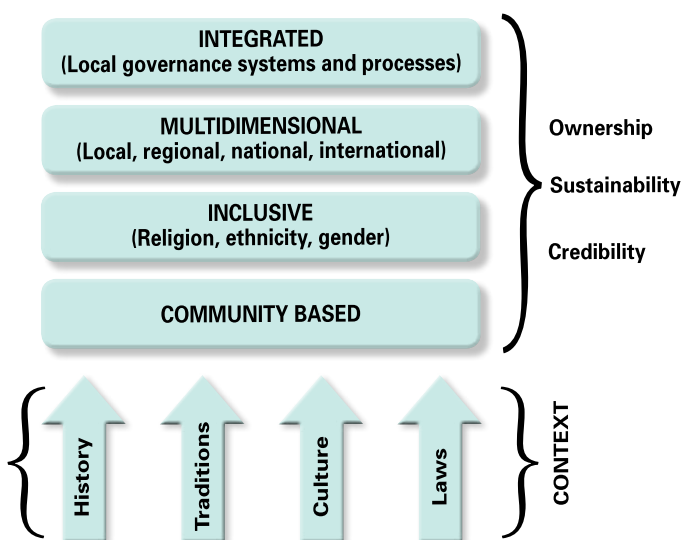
INTEGRATED
(Local governance systems and processes)

MULTIDIMENSIONAL
(Local, regional, national, international)

INCLUSIVE
(Religion, ethnicity, gender)

COMMUNITY BASED

Ownership

Sustainability

Credibility

History

Traditions

Culture

Laws

CONTEXT